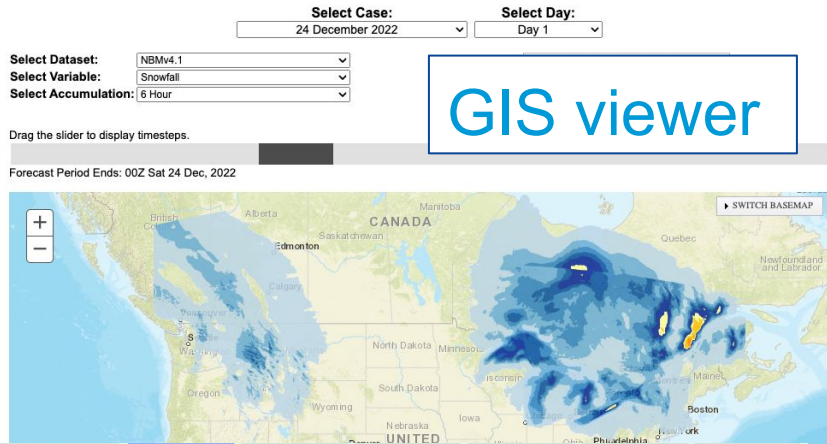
Select Case:
24 December 2022

Select Day:
Day 1

Select Dataset: NBMv4.1
Select Variable: Snowfall
Select Accumulation: 6 Hour

GIS viewer

Drag the slider to display timesteps.

Forecast Period Ends: 00Z Sat 24 Dec, 2022

+
−

▸ SWITCH BASEMAP

British Columbia
Alberta
CANADA
Manitoba
Saskatchewan
Edmonton
Calgary
Quebec
Newfoundland and Labrador
Vancouver
Seattle
Washington
North Dakota
Minnesota
Wisconsin
South Dakota
Oregon
Wyoming
Nebraska
Iowa
Maine
Boston
New York
Philadelphia
Denver
UNITED